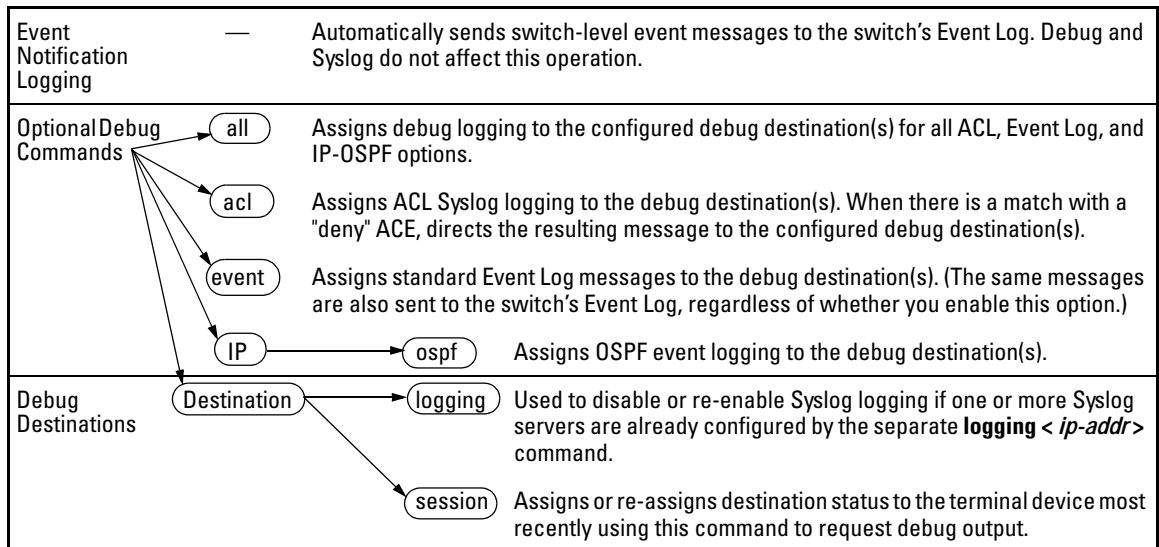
Event Notification Logging — Automatically sends switch-level event messages to the switch's Event Log. Debug and Syslog do not affect this operation.

Optional Debug Commands

all — Assigns debug logging to the configured debug destination(s) for all ACL, Event Log, and IP-OSPF options.

acl — Assigns ACL Syslog logging to the debug destination(s). When there is a match with a "deny" ACE, directs the resulting message to the configured debug destination(s).

event — Assigns standard Event Log messages to the debug destination(s). (The same messages are also sent to the switch's Event Log, regardless of whether you enable this option.)

IP — ospf — Assigns OSPF event logging to the debug destination(s).

Debug Destinations

Destination — logging — Used to disable or re-enable Syslog logging if one or more Syslog servers are already configured by the separate **logging <** *ip-addr* **>** command.

session — Assigns or re-assigns destination status to the terminal device most recently using this command to request debug output.